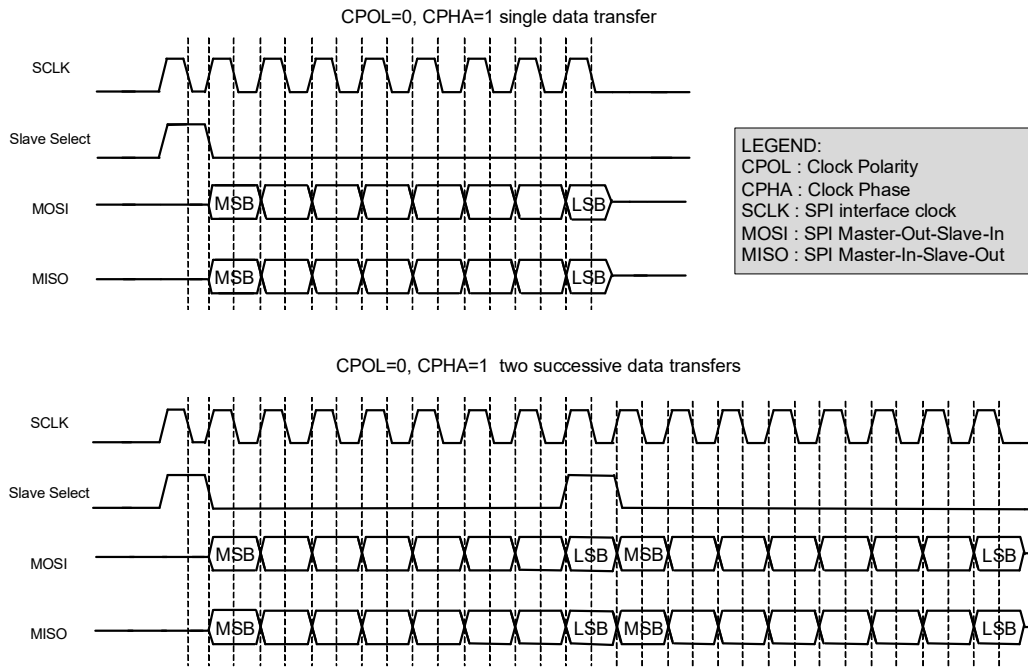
CPOL=0, CPHA=1 single data transfer

SCLK

Slave Select

MOSI

MSB

LSB

MISO

MSB

LSB

LEGEND:
CPOL : Clock Polarity
CPHA : Clock Phase
SCLK : SPI interface clock
MOSI : SPI Master-Out-Slave-In
MISO : SPI Master-In-Slave-Out

CPOL=0, CPHA=1 two successive data transfers

SCLK

Slave Select

MOSI

MSB

LSB

MSB

LSB

MISO

MSB

LSB

MSB

LSB